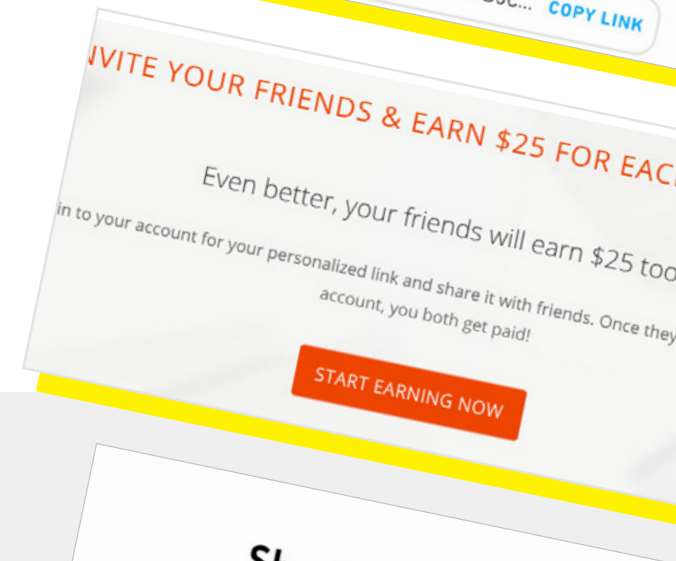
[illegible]... COPY LINK

NVITE YOUR FRIENDS & EARN $25 FOR EAC

Even better, your friends will earn $25 too

in to your account for your personalized link and share it with friends. Once they account, you both get paid!

START EARNING NOW

Sh